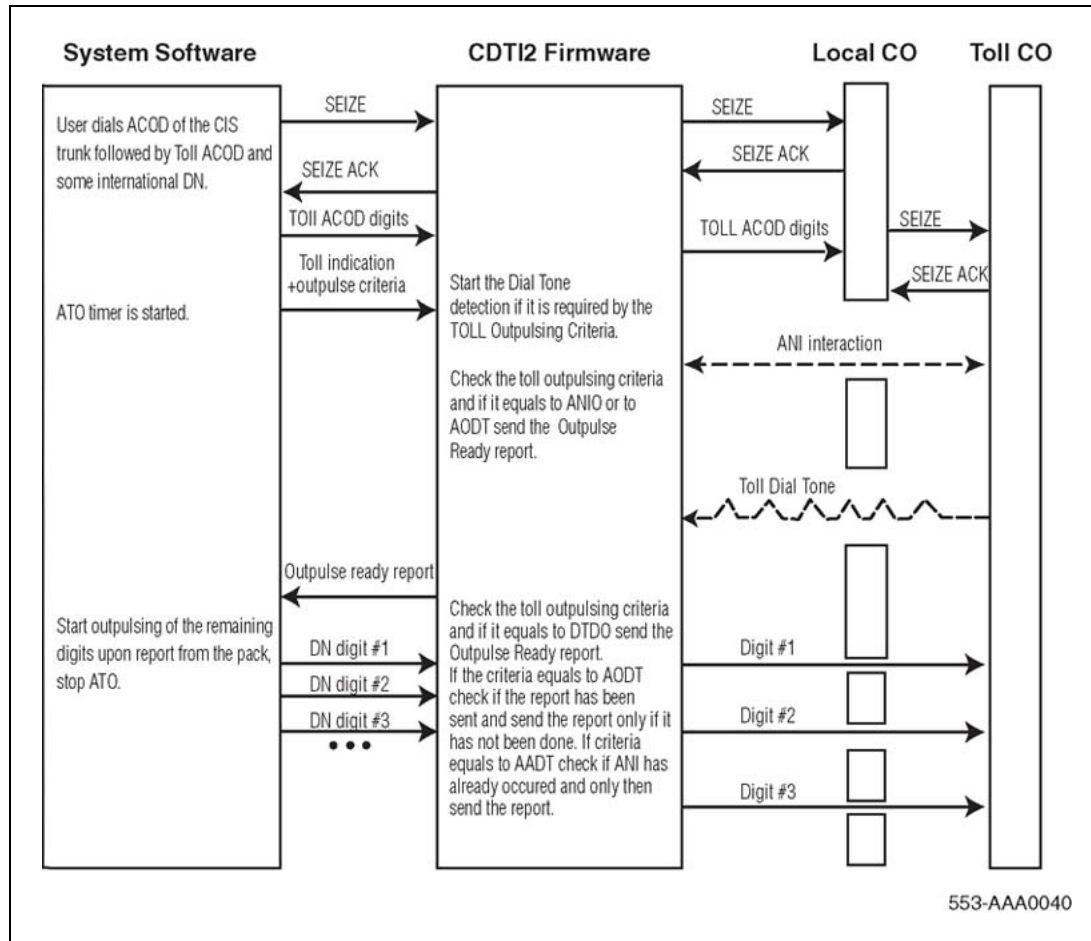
System Software

CDTI2 Firmware

Local CO

Toll CO

User dials ACOD of the CIS trunk followed by Toll ACOD and some international DN.

ATO timer is started.

SEIZE

SEIZE ACK

TOII ACOD digits

Toll indication +outpulse criteria

SEIZE

SEIZE ACK

TOLL ACOD digits

SEIZE

SEIZE ACK

Start the Dial Tone detection if it is required by the TOLL Outpulsing Criteria.

Check the toll outpulsing criteria and if it equals to ANIO or to AODT send the Outpulse Ready report.

ANI interaction

Toll Dial Tone

Outpulse ready report

Start outpulsing of the remaining digits upon report from the pack, stop ATO.

DN digit #1

DN digit #2

DN digit #3

• • •

Check the toll outpulsing criteria and if it equals to DTDO send the Outpulse Ready report.
If the criteria equals to AODT check if the report has been sent and send the report only if it has not been done. If criteria equals to AADT check if ANI has already occured and only then send the report.

Digit #1

Digit #2

Digit #3

553-AAA0040